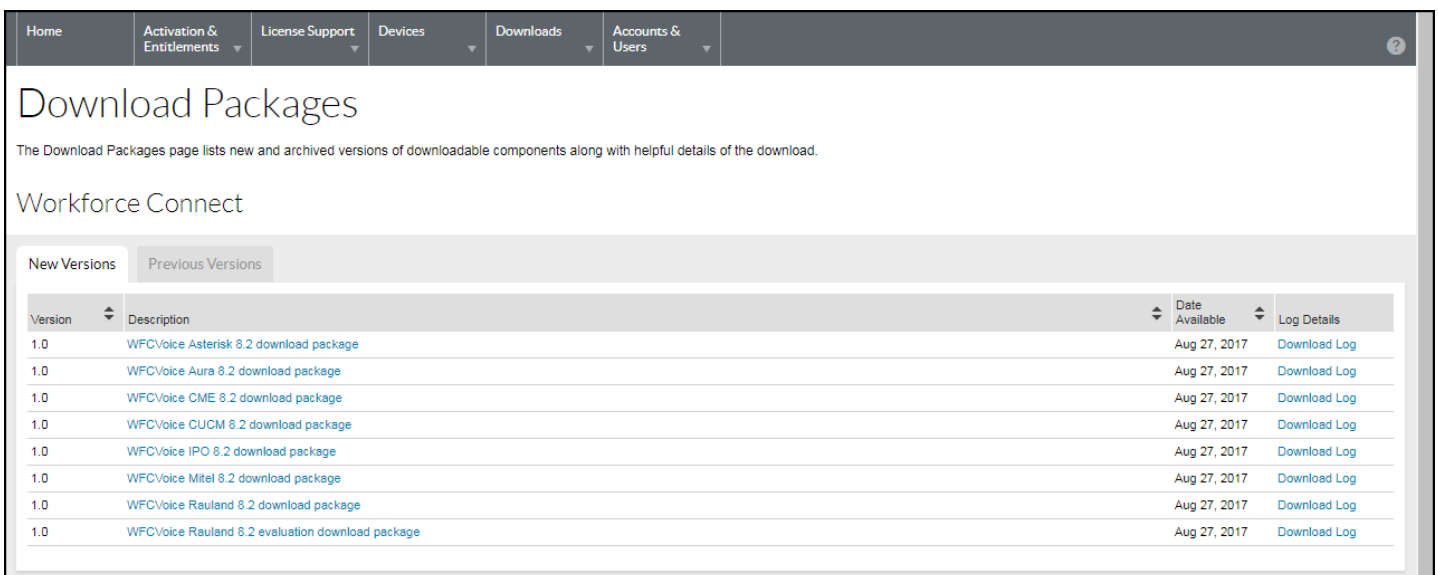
Home | Activation & Entitlements | License Support | Devices | Downloads | Accounts & Users

?

Download Packages

The Download Packages page lists new and archived versions of downloadable components along with helpful details of the download.

Workforce Connect

New Versions | Previous Versions

| Version | Description | Date Available | Log Details |
|---|---|---|---|
| 1.0 | WFCVoice Asterisk 8.2 download package | Aug 27, 2017 | Download Log |
| 1.0 | WFCVoice Aura 8.2 download package | Aug 27, 2017 | Download Log |
| 1.0 | WFCVoice CME 8.2 download package | Aug 27, 2017 | Download Log |
| 1.0 | WFCVoice CUCM 8.2 download package | Aug 27, 2017 | Download Log |
| 1.0 | WFCVoice IPO 8.2 download package | Aug 27, 2017 | Download Log |
| 1.0 | WFCVoice Mitel 8.2 download package | Aug 27, 2017 | Download Log |
| 1.0 | WFCVoice Rauland 8.2 download package | Aug 27, 2017 | Download Log |
| 1.0 | WFCVoice Rauland 8.2 evaluation download package | Aug 27, 2017 | Download Log |